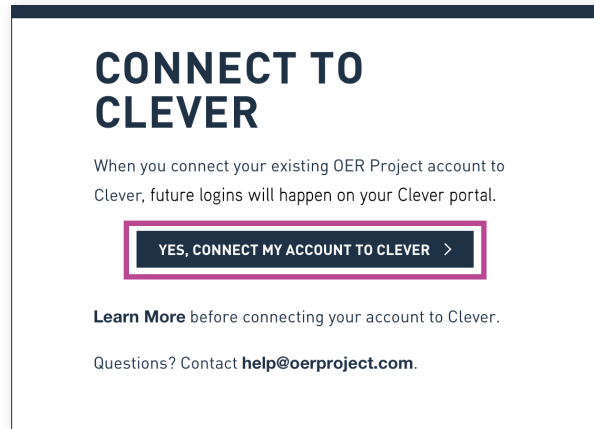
CONNECT TO CLEVER

When you connect your existing OER Project account to Clever, future logins will happen on your Clever portal.

YES, CONNECT MY ACCOUNT TO CLEVER >

Learn More before connecting your account to Clever.

Questions? Contact help@oerproject.com.